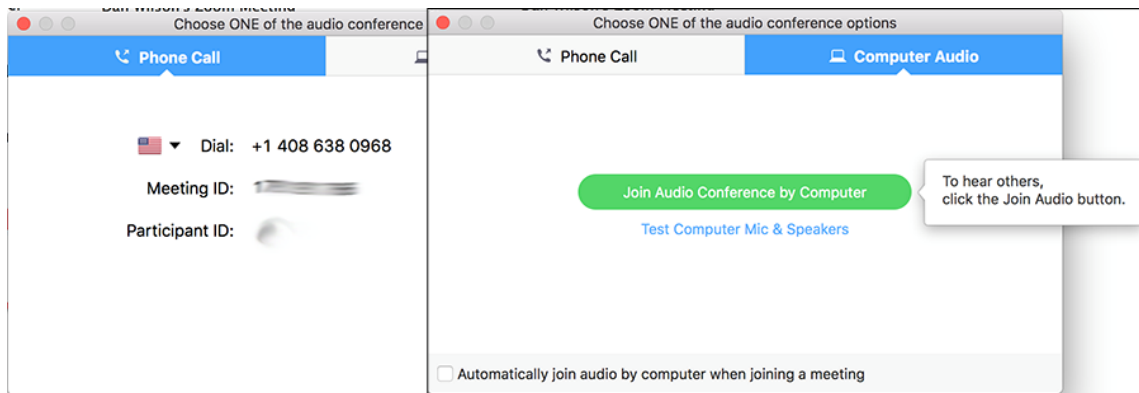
Choose ONE of the audio conference

Phone Call

Dial: +1 408 638 0968

Meeting ID: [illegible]

Participant ID: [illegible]

Choose ONE of the audio conference options

Phone Call

Computer Audio

Join Audio Conference by Computer

Test Computer Mic & Speakers

To hear others, click the Join Audio button.

Automatically join audio by computer when joining a meeting